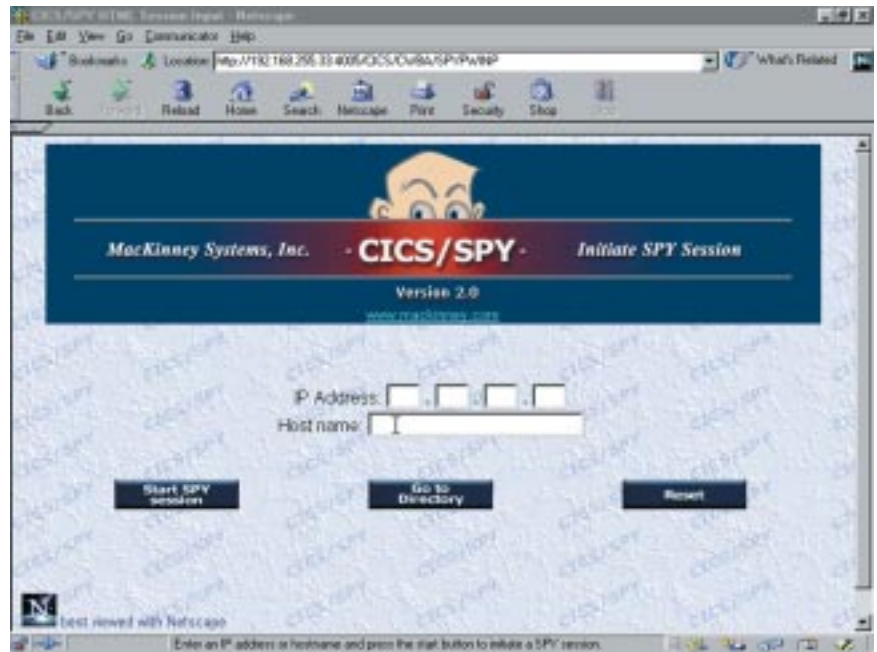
CICS/SPY HTML Session Input - Netscape

File Edit View Go Communicator Help

Bookmarks Location: http://192.168.255.33:4005/CICS/CWBA/SPYPWINP What's Related

Back Forward Reload Home Search Netscape Print Security Shop Stop

MacKinney Systems, Inc. - CICS/SPY - Initiate SPY Session

Version 2.0

www.mackinney.com

IP Address: . . .

Host name:

Start SPY session

Go to Directory

Reset

best viewed with Netscape

Enter an IP address or hostname and press the start button to initiate a SPY session.